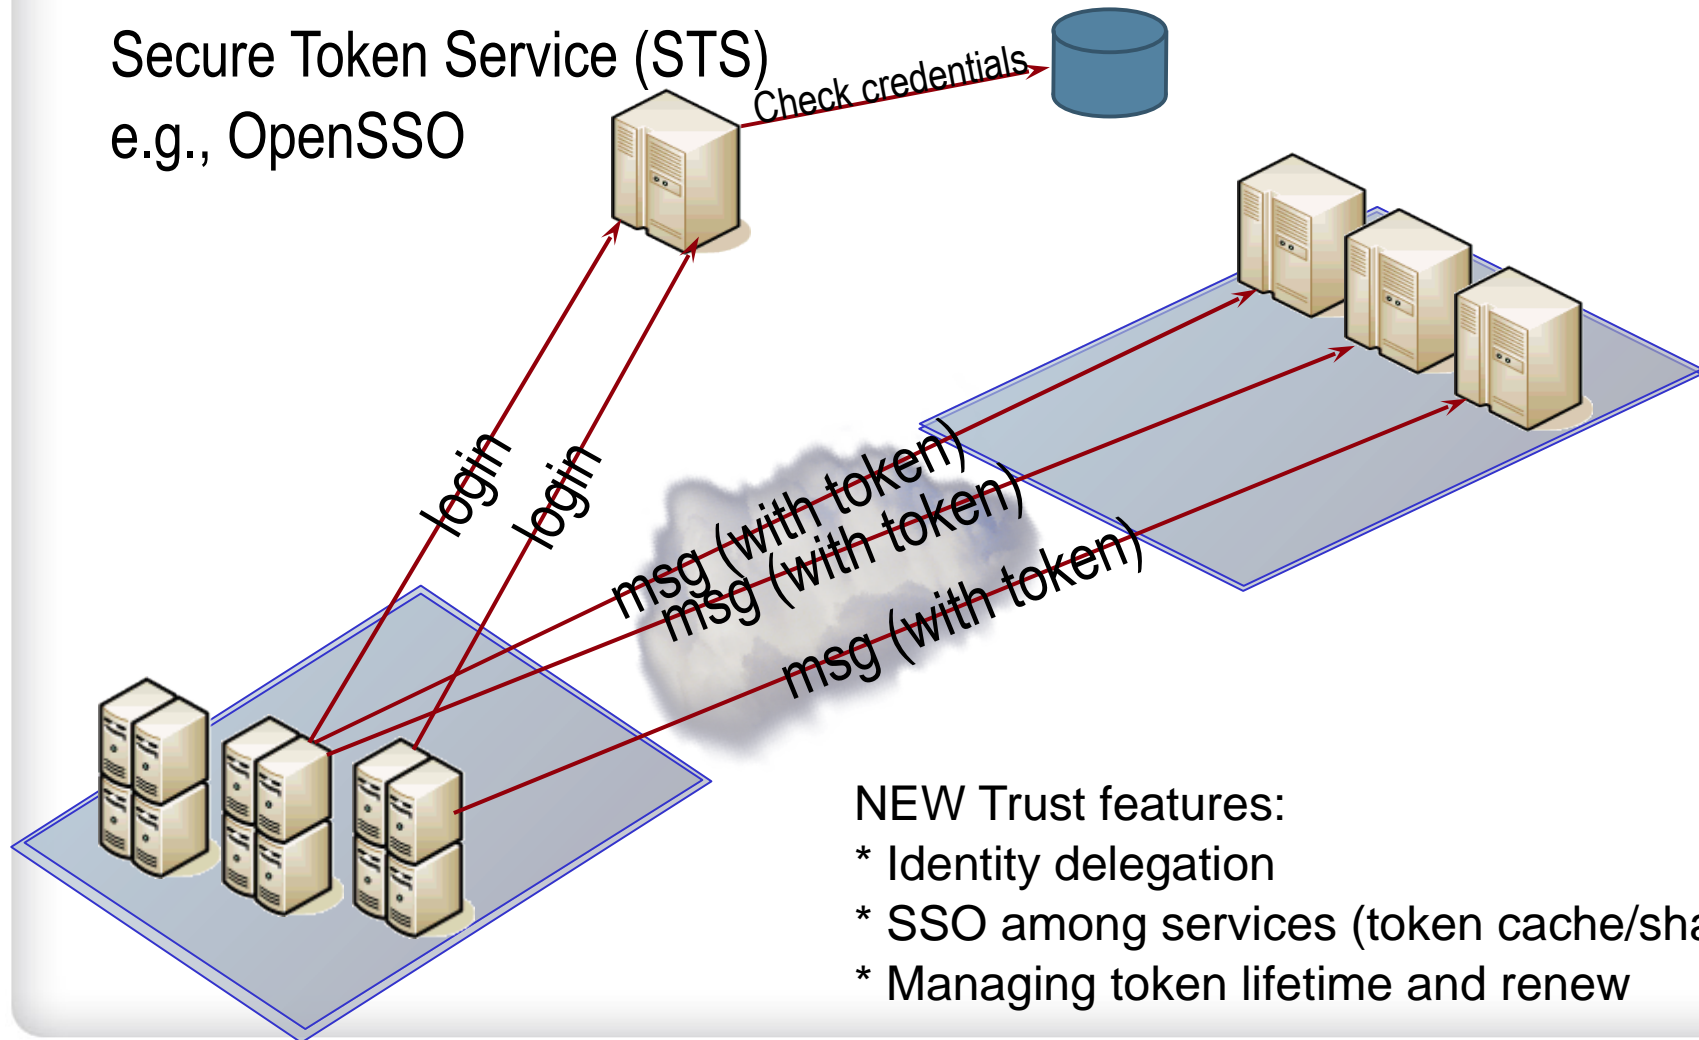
Secure Token Service (STS)
e.g., OpenSSO

Check credentials

login

login

msg (with token)

msg (with token)

msg (with token)

NEW Trust features:
* Identity delegation
* SSO among services (token cache/sha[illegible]
* Managing token lifetime and renew